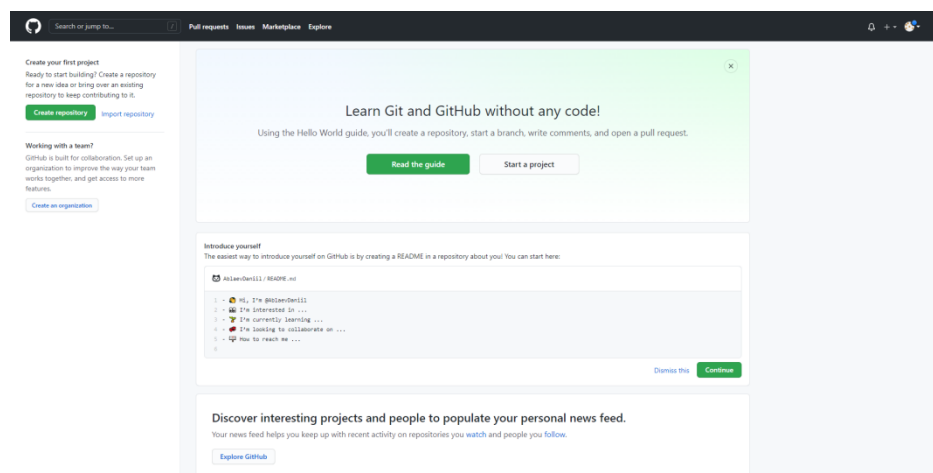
Search or jump to... / Pull requests Issues Marketplace Explore

Create your first project
Ready to start building? Create a repository for a new idea or bring over an existing repository to keep contributing to it.

Create repository Import repository

Working with a team?
GitHub is built for collaboration. Set up an organization to improve the way your team works together, and get access to more features.

Create an organization

Learn Git and GitHub without any code!

Using the Hello World guide, you'll create a repository, start a branch, write comments, and open a pull request.

Read the guide Start a project

Introduce yourself
The easiest way to introduce yourself on GitHub is by creating a README in a repository about you! You can start here:

AblaevDaniil / README.md

1 - 👋 Hi, I'm @AblaevDaniil
2 - 👀 I'm interested in ...
3 - 🌱 I'm currently learning ...
4 - 💞️ I'm looking to collaborate on ...
5 - 📫 How to reach me ...
6

Dismiss this Continue

Discover interesting projects and people to populate your personal news feed.

Your news feed helps you keep up with recent activity on repositories you watch and people you follow.

Explore GitHub